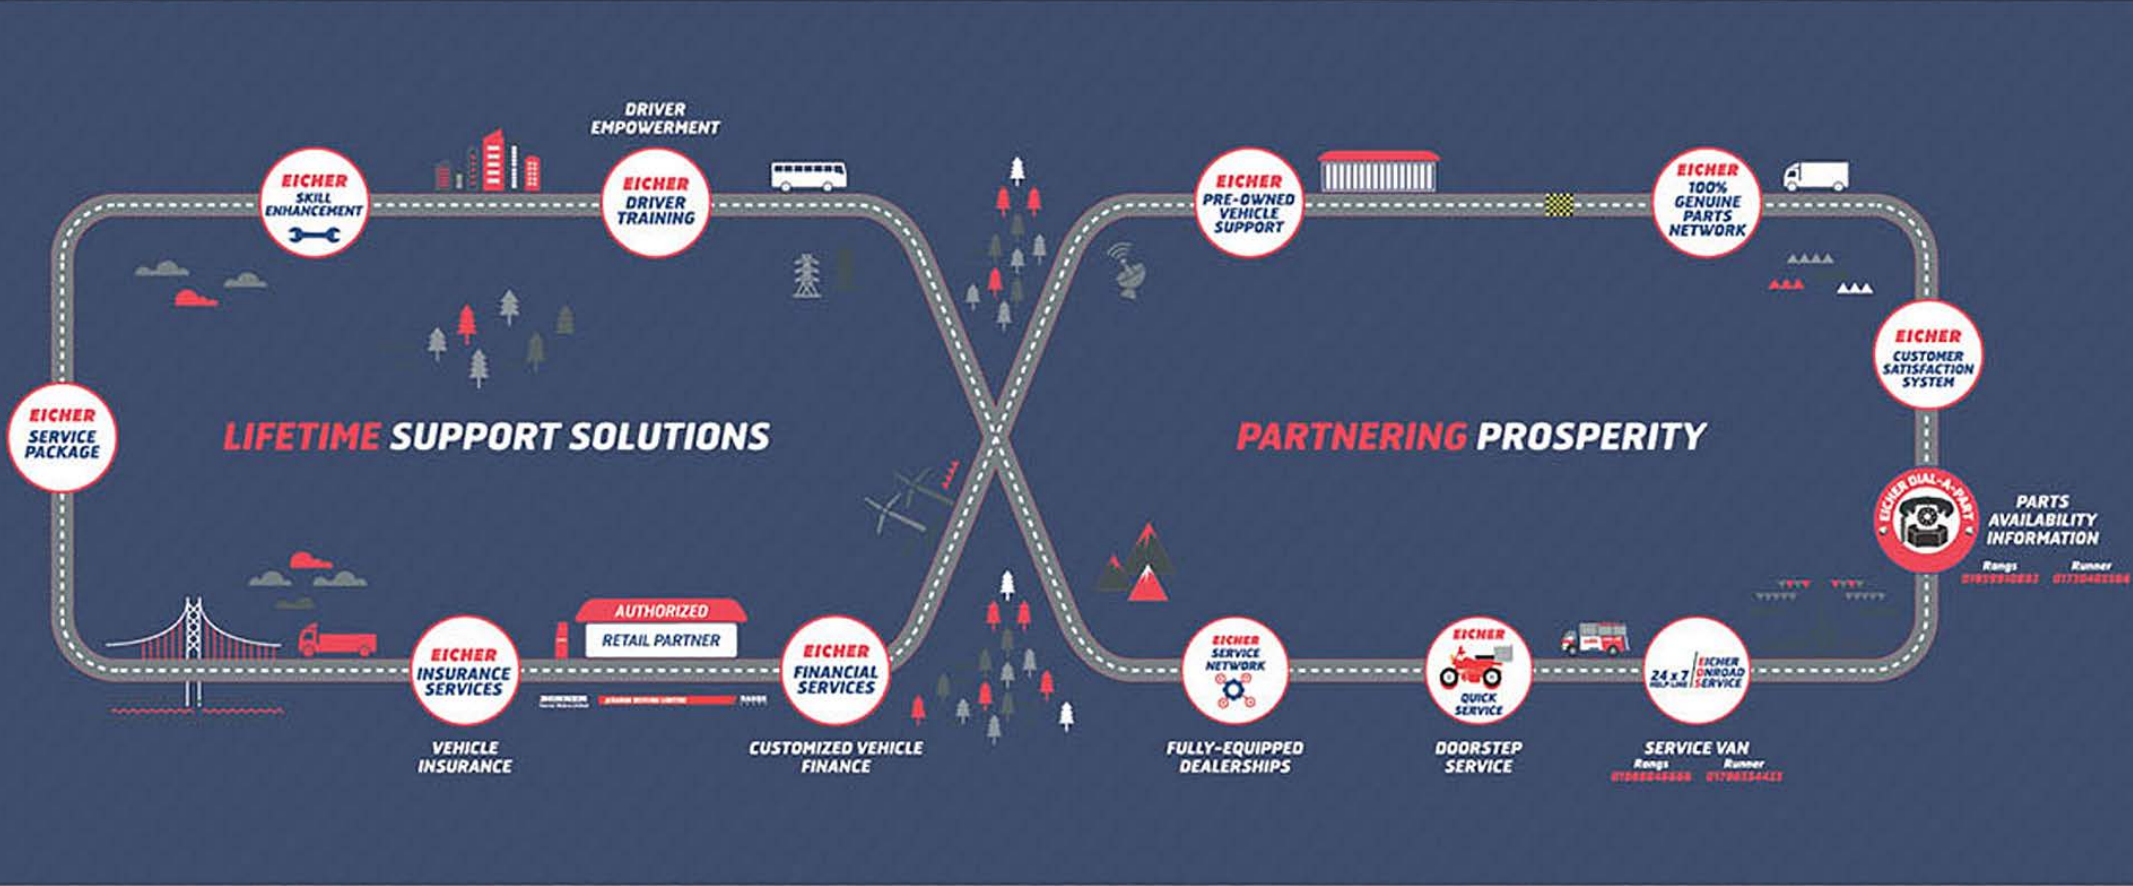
DRIVER EMPOWERMENT

EICHER SKILL ENHANCEMENT

EICHER DRIVER TRAINING

EICHER PRE-OWNED VEHICLE SUPPORT

EICHER 100% GENUINE PARTS NETWORK

EICHER CUSTOMER SATISFACTION SYSTEM

EICHER SERVICE PACKAGE

LIFETIME SUPPORT SOLUTIONS

PARTNERING PROSPERITY

EICHER DIAL-A-PART

PARTS AVAILABILITY INFORMATION

Rangs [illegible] Runner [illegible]

AUTHORIZED

RETAIL PARTNER

EICHER INSURANCE SERVICES

EICHER FINANCIAL SERVICES

EICHER SERVICE NETWORK

EICHER QUICK SERVICE

24 x 7 HELP-LINE EICHER ONROAD SERVICE

VEHICLE INSURANCE

CUSTOMIZED VEHICLE FINANCE

FULLY-EQUIPPED DEALERSHIPS

DOORSTEP SERVICE

SERVICE VAN

Rangs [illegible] Runner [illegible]